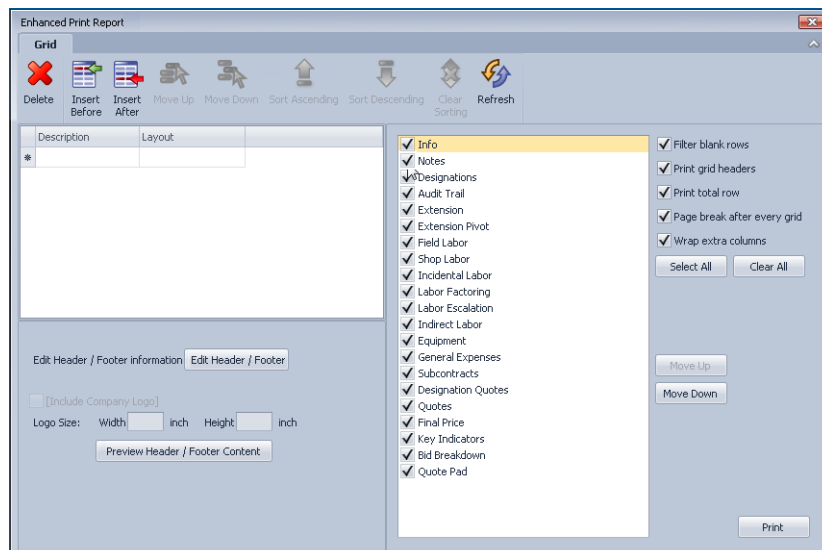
Enhanced Print Report

Grid

Delete
Insert Before
Insert After
Move Up
Move Down
Sort Ascending
Sort Descending
Clear Sorting
Refresh

| Description | Layout |
|---|---|
| * | |

Edit Header / Footer information
Edit Header / Footer

[Include Company Logo]
Logo Size: Width inch Height inch
Preview Header / Footer Content

Info
Notes
Designations
Audit Trail
Extension
Extension Pivot
Field Labor
Shop Labor
Incidental Labor
Labor Factoring
Labor Escalation
Indirect Labor
Equipment
General Expenses
Subcontracts
Designation Quotes
Quotes
Final Price
Key Indicators
Bid Breakdown
Quote Pad

Filter blank rows
Print grid headers
Print total row
Page break after every grid
Wrap extra columns

Select All
Clear All

Move Up
Move Down

Print